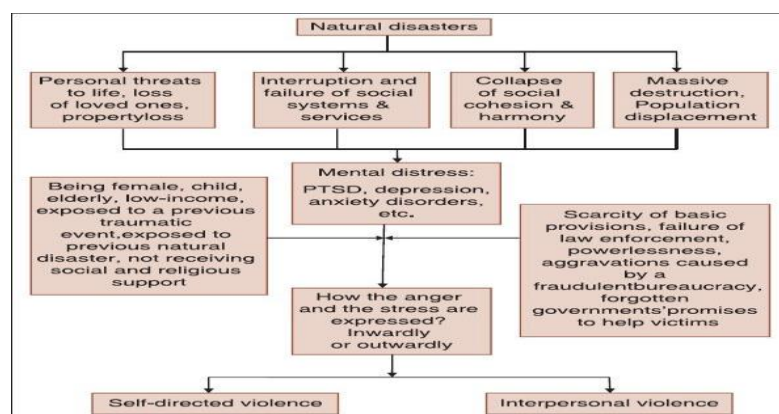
Natural disasters

Personal threats to life, loss of loved ones, propertyloss

Interruption and failure of social systems & services

Collapse of social cohesion & harmony

Massive destruction, Population displacement

Mental distress: PTSD, depression, anxiety disorders, etc.

Being female, child, elderly, low-income, exposed to a previous traumatic event,exposed to previous natural disaster, not receiving social and religious support

Scarcity of basic provisions, failure of law enforcement, powerlessness, aggravations caused by a fraudulentbureaucracy, forgotten governments'promises to help victims

How the anger and the stress are expressed? Inwardly or outwardly

Self-directed violence

Interpersonal violence